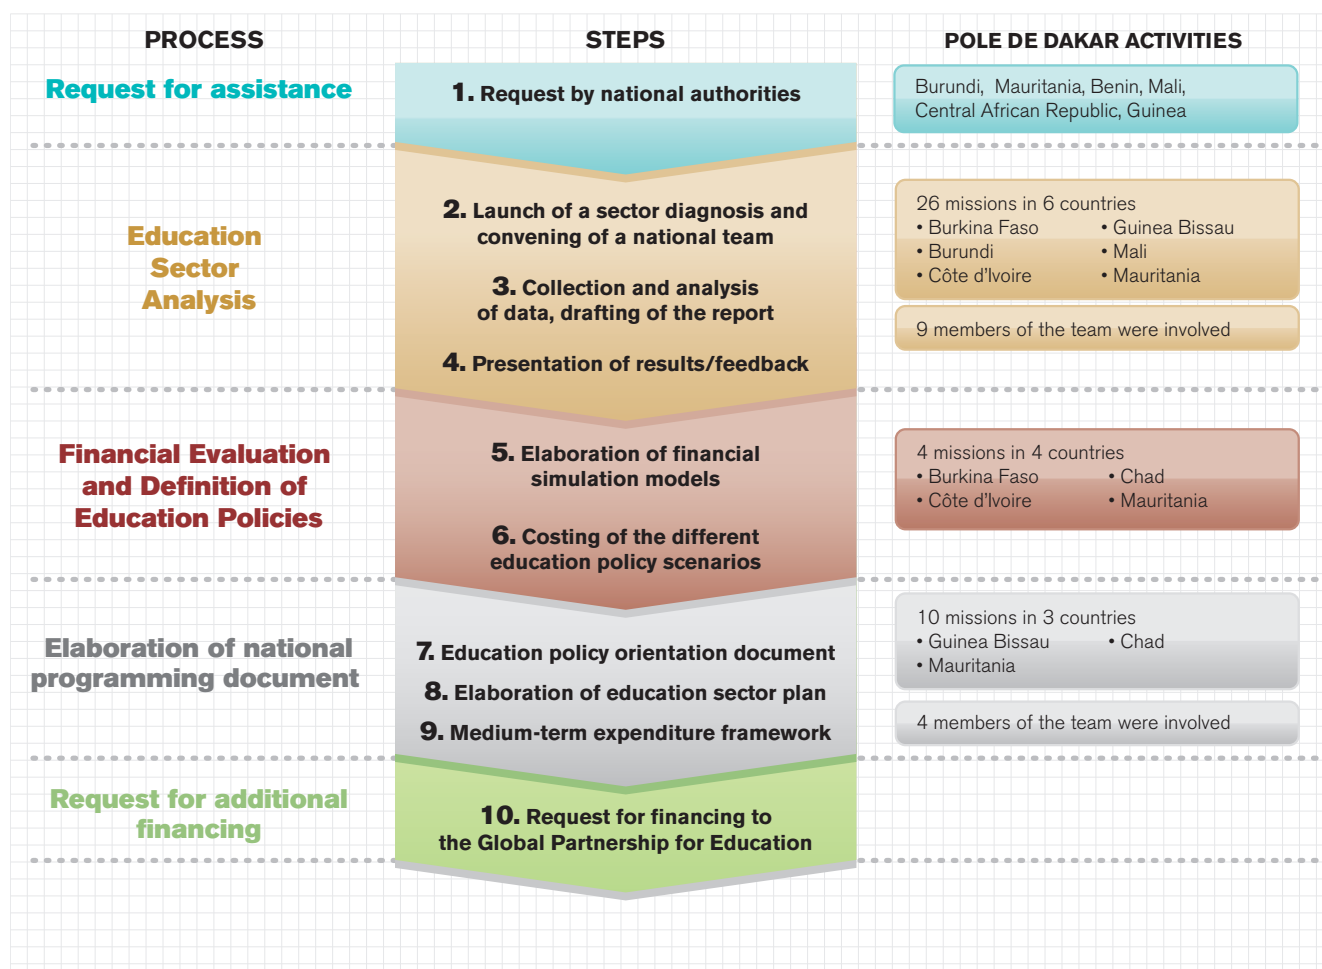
PROCESS

STEPS

POLE DE DAKAR ACTIVITIES

Request for assistance

1. Request by national authorities

Burundi, Mauritania, Benin, Mali, Central African Republic, Guinea

Education Sector Analysis

2. Launch of a sector diagnosis and convening of a national team

3. Collection and analysis of data, drafting of the report

4. Presentation of results/feedback

26 missions in 6 countries
• Burkina Faso
• Burundi
• Côte d'Ivoire
• Guinea Bissau
• Mali
• Mauritania

9 members of the team were involved

Financial Evaluation and Definition of Education Policies

5. Elaboration of financial simulation models

6. Costing of the different education policy scenarios

4 missions in 4 countries
• Burkina Faso
• Côte d'Ivoire
• Chad
• Mauritania

Elaboration of national programming document

7. Education policy orientation document

8. Elaboration of education sector plan

9. Medium-term expenditure framework

10 missions in 3 countries
• Guinea Bissau
• Mauritania
• Chad

4 members of the team were involved

Request for additional financing

10. Request for financing to the Global Partnership for Education